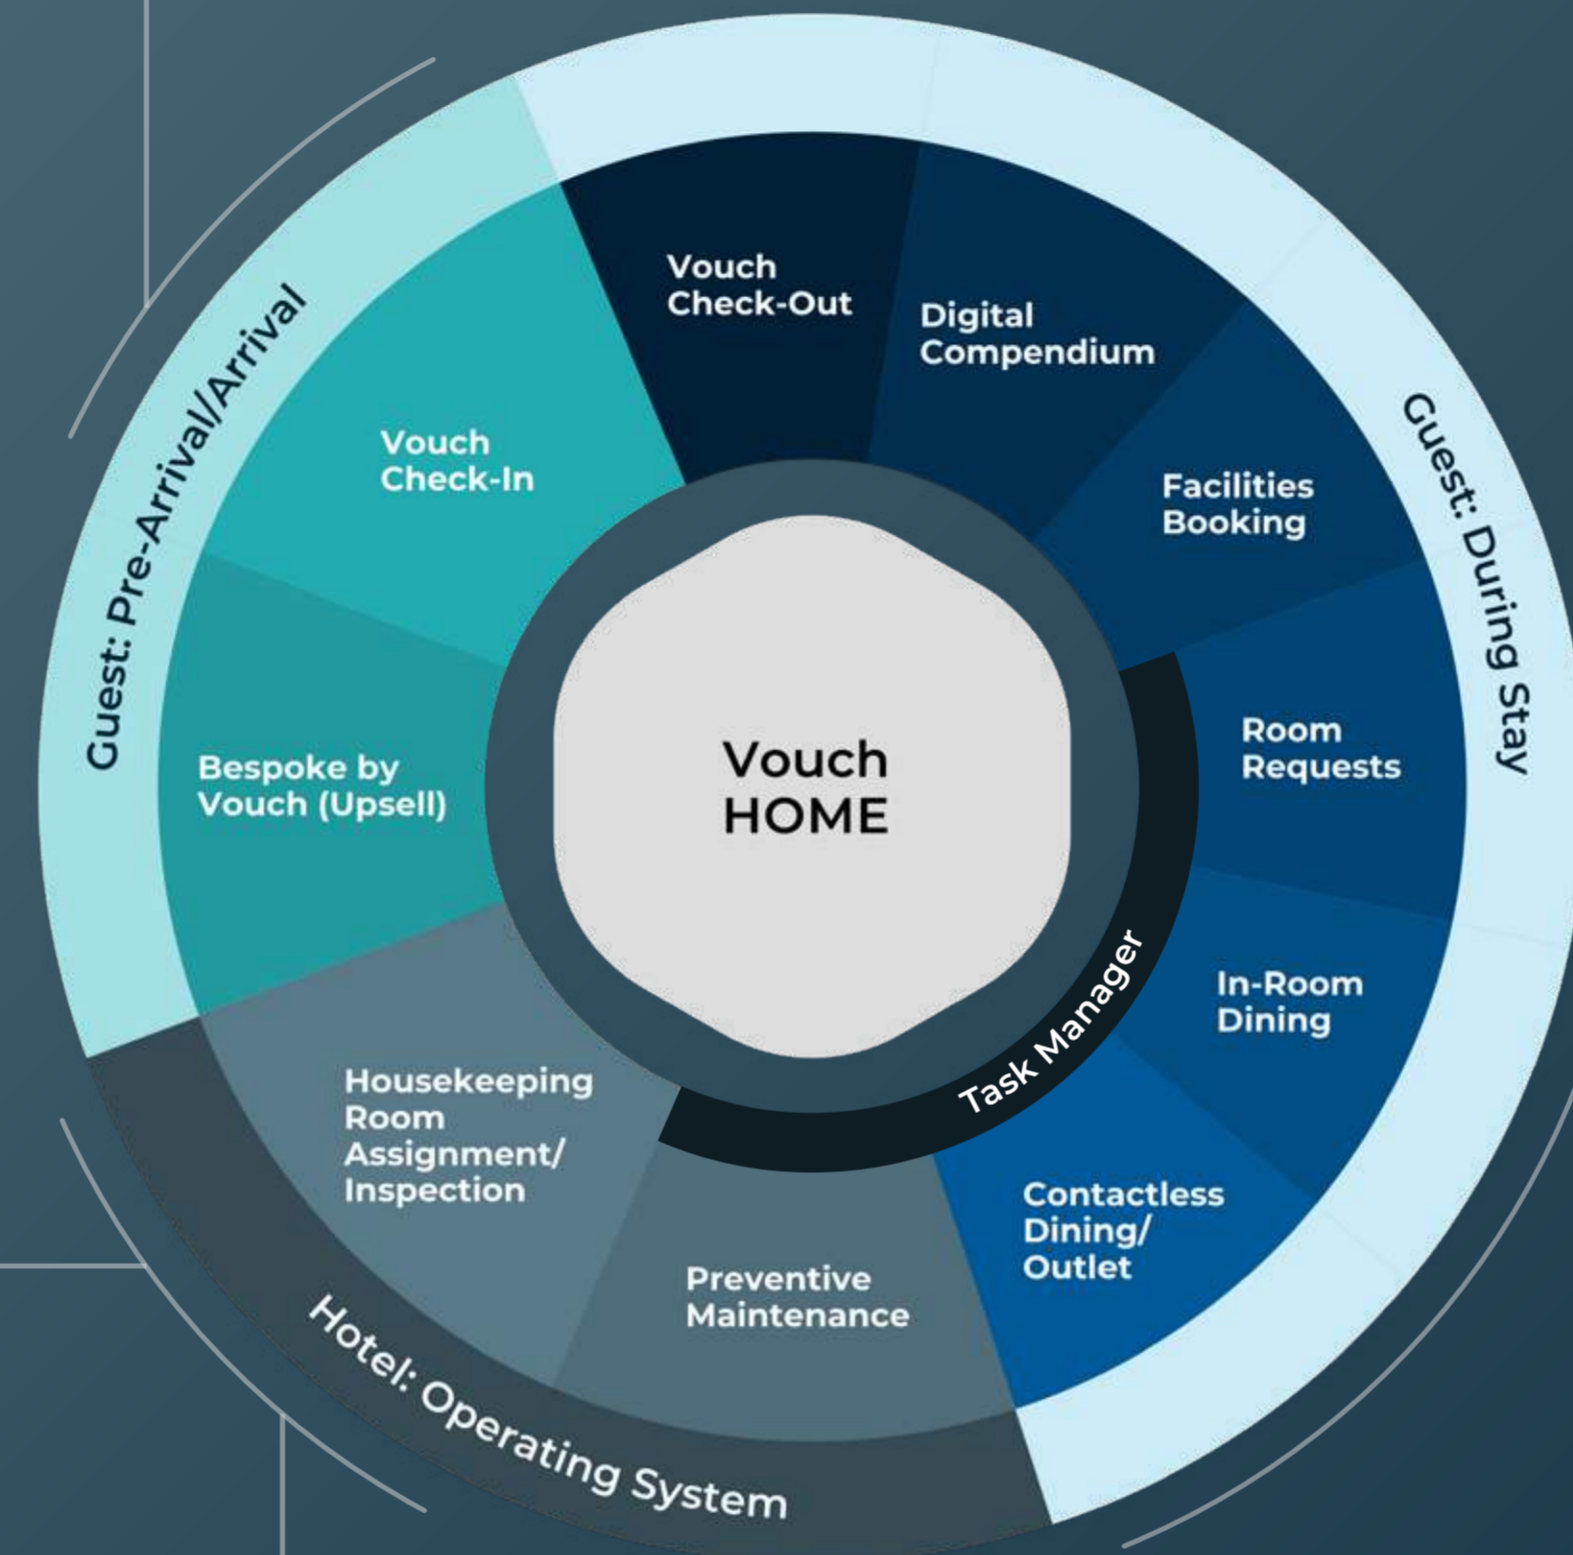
Guest: Pre-Arrival/Arrival

Vouch Check-In

Bespoke by Vouch (Upsell)

Vouch Check-Out

Digital Compendium

Guest: During Stay

Facilities Booking

Room Requests

In-Room Dining

Contactless Dining/ Outlet

Vouch HOME

Task Manager

Housekeeping Room Assignment/ Inspection

Preventive Maintenance

Hotel: Operating System